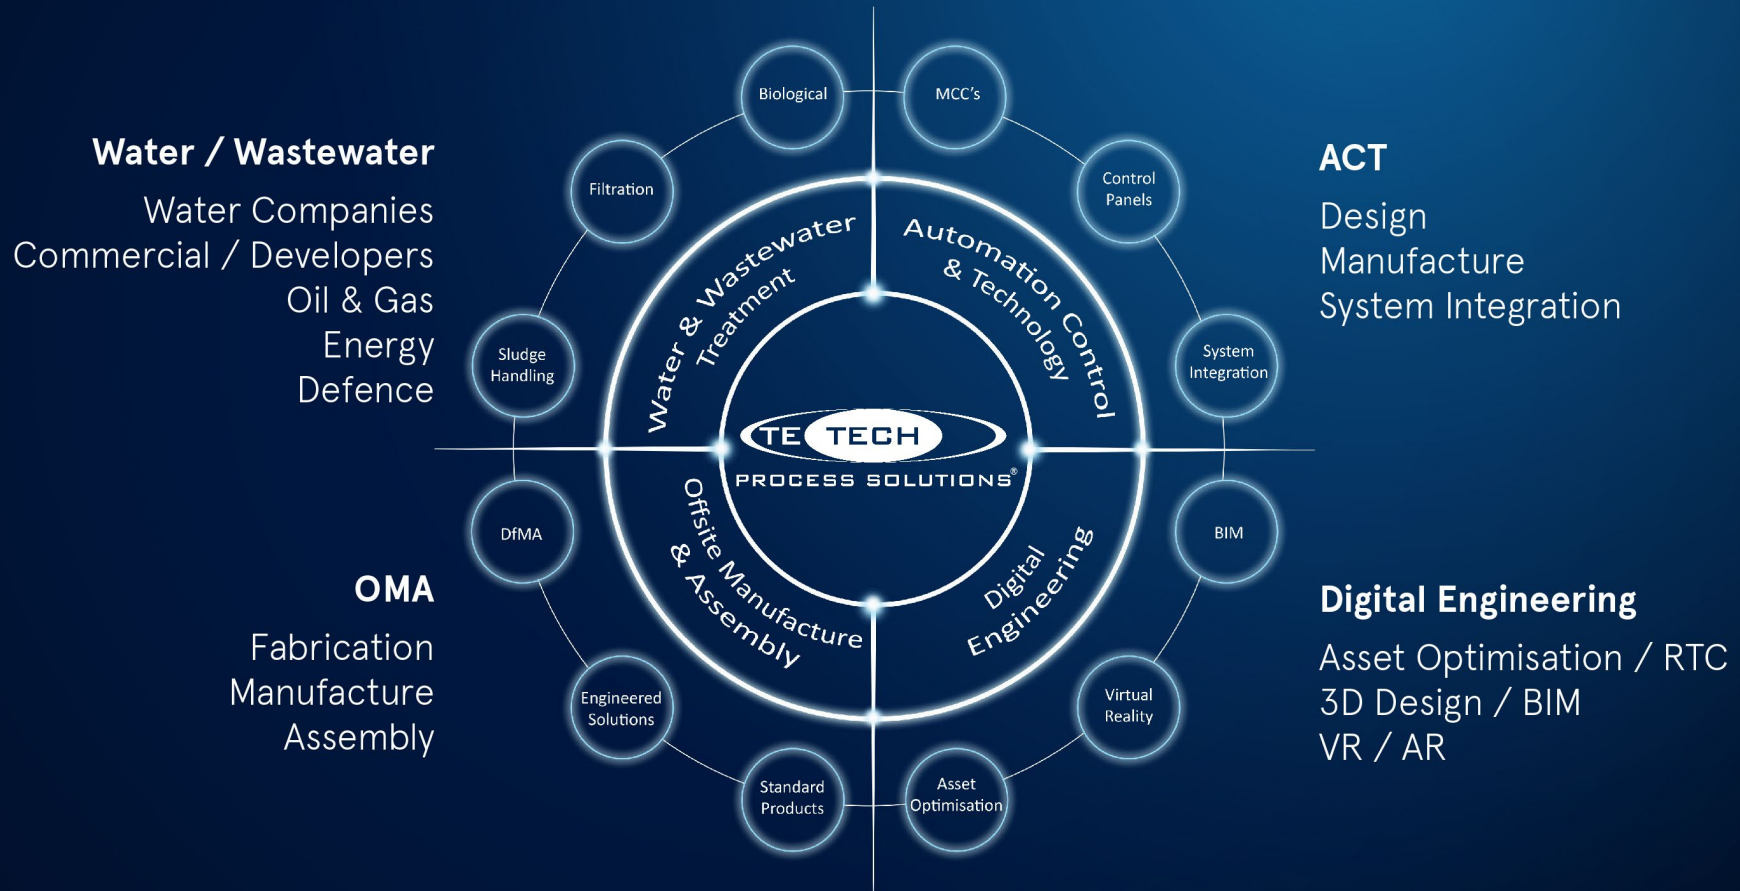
Water / Wastewater
Water Companies
Commercial / Developers
Oil & Gas
Energy
Defence

ACT
Design
Manufacture
System Integration

OMA
Fabrication
Manufacture
Assembly

Digital Engineering
Asset Optimisation / RTC
3D Design / BIM
VR / AR

Biological
MCC's
Filtration
Control Panels
Sludge Handling
System Integration
DfMA
BIM
Engineered Solutions
Virtual Reality
Standard Products
Asset Optimisation

Water & Wastewater Treatment
Automation & Technology Control
Offsite Manufacture & Assembly
Digital Engineering

TE TECH
PROCESS SOLUTIONS®